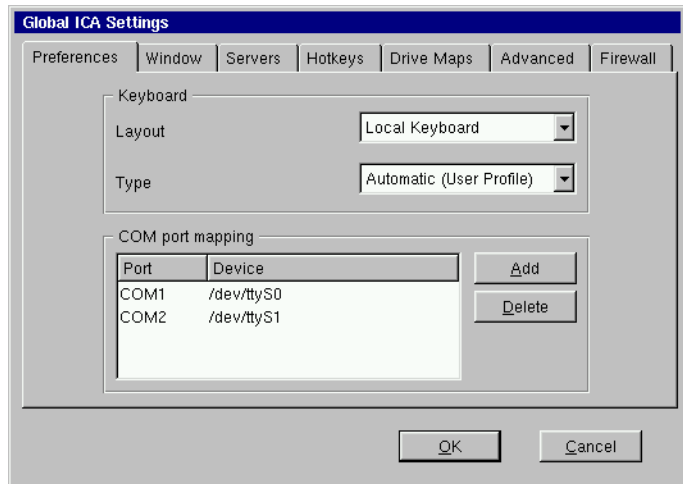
Global ICA Settings

Preferences | Window | Servers | Hotkeys | Drive Maps | Advanced | Firewall

Keyboard

Layout | Local Keyboard

Type | Automatic (User Profile)

COM port mapping

| Port | Device |
|---|---|
| COM1 | /dev/ttyS0 |
| COM2 | /dev/ttyS1 |

Add

Delete

OK

Cancel